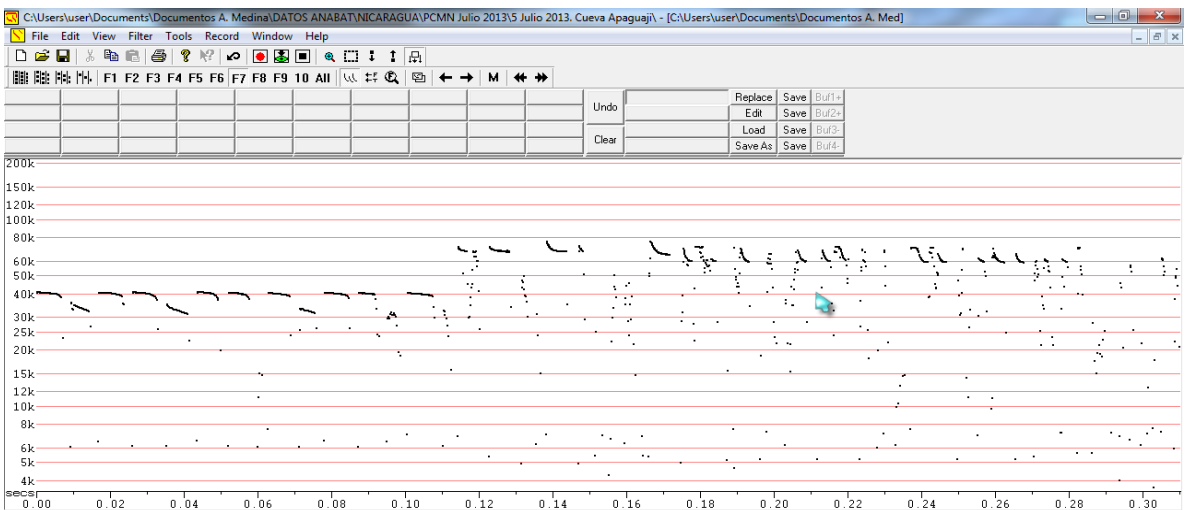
C:\Users\user\Documents\Documentos A. Medina\DATOS ANABAT\NICARAGUA\PCMN Julio 2013\5 Julio 2013. Cueva Apaguaji\ - [C:\Users\user\Documents\Documentos A. Med]

File Edit View Filter Tools Record Window Help

F1 F2 F3 F4 F5 F6 F7 F8 F9 10 All

M

Undo
Clear
Replace Save Buf1+
Edit Save Buf2+
Load Save Buf3-
Save As Save Buf4-

200k
150k
120k
100k
80k
60k
50k
40k
30k
25k
20k
15k
10k
8k
6k
5k
4k
secs
0.00 0.02 0.04 0.06 0.08 0.10 0.12 0.14 0.16 0.18 0.20 0.22 0.24 0.26 0.28 0.30